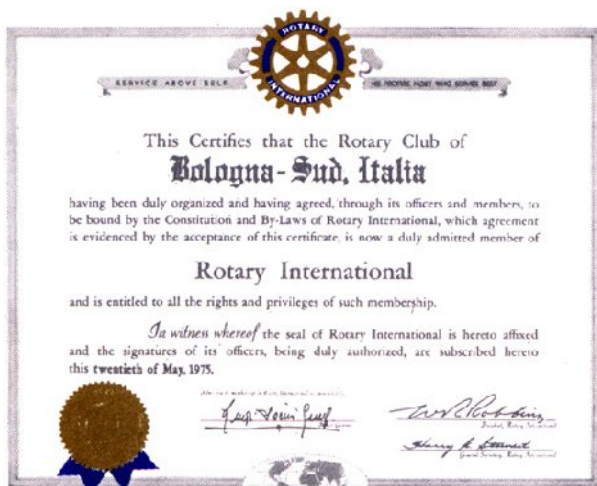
ROTARY
INTERNATIONAL

SERVICE ABOVE SELF

HE PROFITS MOST WHO SERVES BEST

This Certifies that the Rotary Club of

Bologna-Sud, Italia

having been duly organized and having agreed, through its officers and members, to be bound by the Constitution and By-Laws of Rotary International, which agreement is evidenced by the acceptance of this certificate, is now a duly admitted member of

Rotary International

and is entitled to all the rights and privileges of such membership.

In witness whereof the seal of Rotary International is hereto affixed and the signatures of its officers, being duly authorized, are subscribed hereto this twentieth of May, 1975.

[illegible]

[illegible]

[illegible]

President, Rotary International

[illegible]

General Secretary, Rotary International